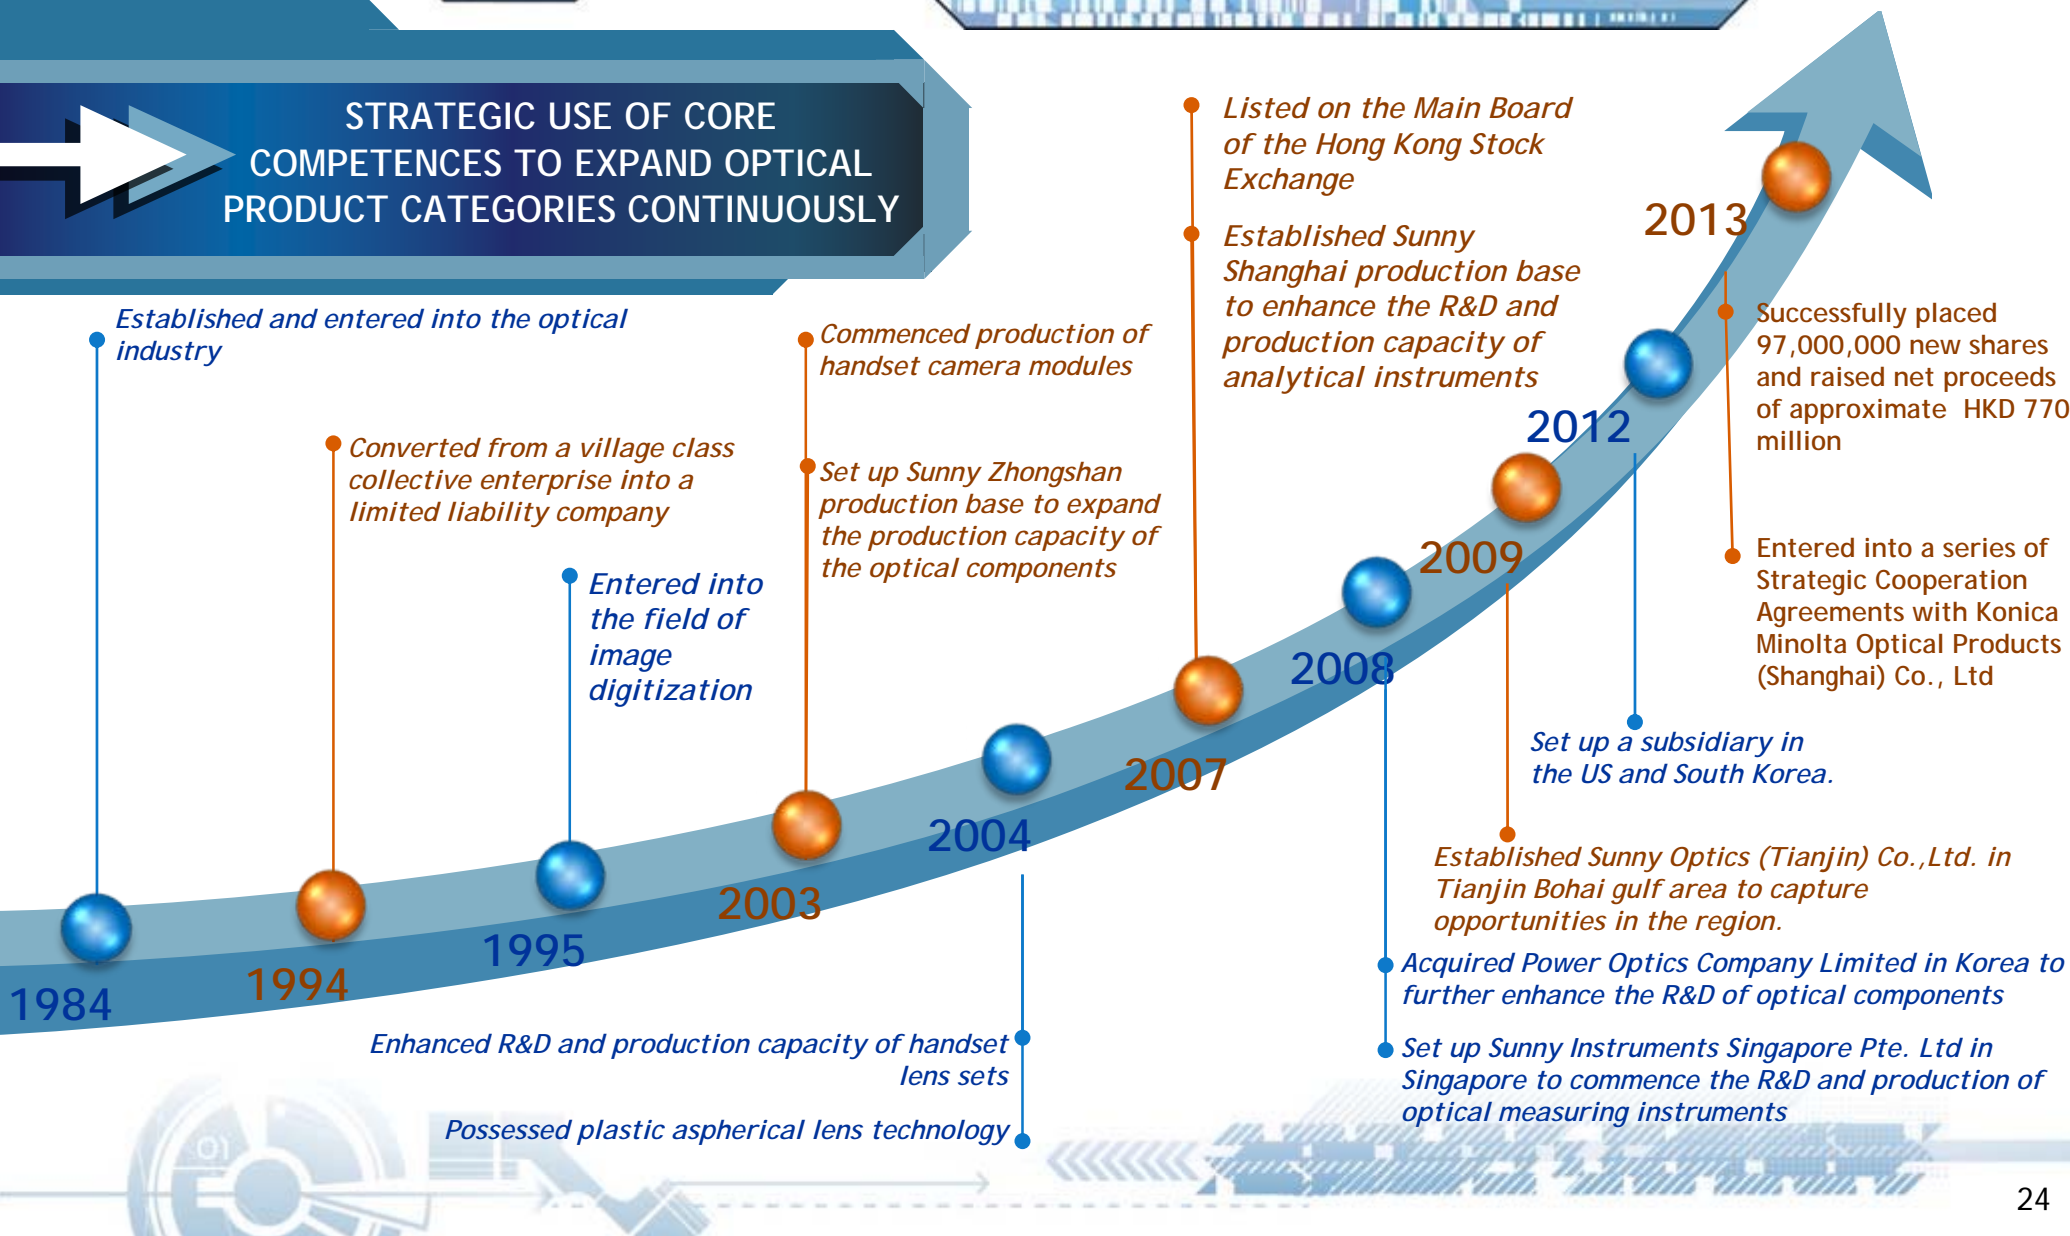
STRATEGIC USE OF CORE COMPETENCES TO EXPAND OPTICAL PRODUCT CATEGORIES CONTINUOUSLY

Established and entered into the optical industry

Converted from a village class collective enterprise into a limited liability company

Entered into the field of image digitization

Commenced production of handset camera modules

Set up Sunny Zhongshan production base to expand the production capacity of the optical components

Listed on the Main Board of the Hong Kong Stock Exchange

Established Sunny Shanghai production base to enhance the R&D and production capacity of analytical instruments

2013

Successfully placed 97,000,000 new shares and raised net proceeds of approximate HKD 770 million

2012

2009

Entered into a series of Strategic Cooperation Agreements with Konica Minolta Optical Products (Shanghai) Co., Ltd

2008

2007

Set up a subsidiary in the US and South Korea.

2004

2003

1995

1994

1984

Established Sunny Optics (Tianjin) Co.,Ltd. in Tianjin Bohai gulf area to capture opportunities in the region.

Acquired Power Optics Company Limited in Korea to further enhance the R&D of optical components

Enhanced R&D and production capacity of handset lens sets

Set up Sunny Instruments Singapore Pte. Ltd in Singapore to commence the R&D and production of optical measuring instruments

Possessed plastic aspherical lens technology

24